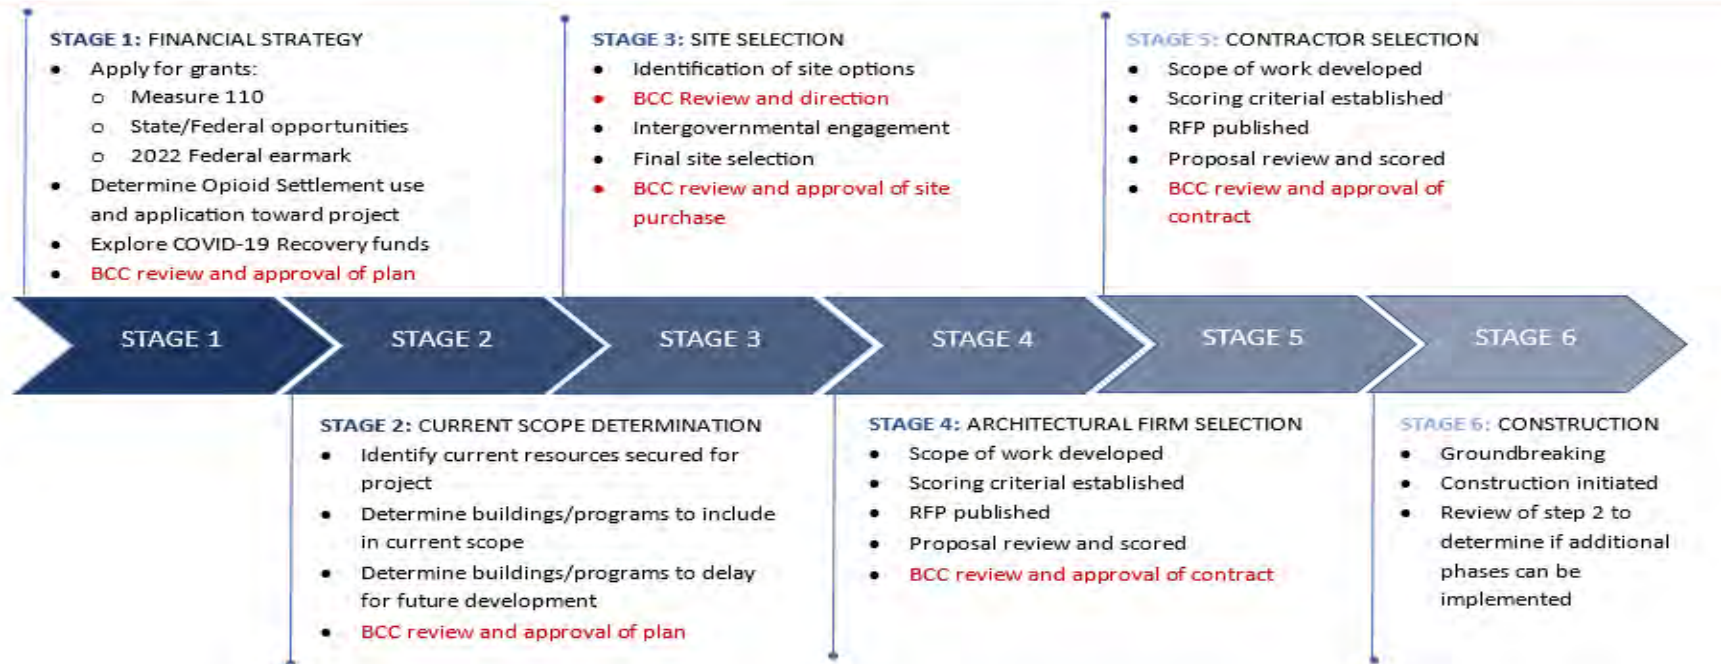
STAGE 1: FINANCIAL STRATEGY
- Apply for grants:
  - Measure 110
  - State/Federal opportunities
  - 2022 Federal earmark
- Determine Opioid Settlement use and application toward project
- Explore COVID-19 Recovery funds
- BCC review and approval of plan

STAGE 3: SITE SELECTION
- Identification of site options
- BCC Review and direction
- Intergovernmental engagement
- Final site selection
- BCC review and approval of site purchase

STAGE 5: CONTRACTOR SELECTION
- Scope of work developed
- Scoring criterial established
- RFP published
- Proposal review and scored
- BCC review and approval of contract

STAGE 1
STAGE 2
STAGE 3
STAGE 4
STAGE 5
STAGE 6

STAGE 2: CURRENT SCOPE DETERMINATION
- Identify current resources secured for project
- Determine buildings/programs to include in current scope
- Determine buildings/programs to delay for future development
- BCC review and approval of plan

STAGE 4: ARCHITECTURAL FIRM SELECTION
- Scope of work developed
- Scoring criterial established
- RFP published
- Proposal review and scored
- BCC review and approval of contract

STAGE 6: CONSTRUCTION
- Groundbreaking
- Construction initiated
- Review of step 2 to determine if additional phases can be implemented